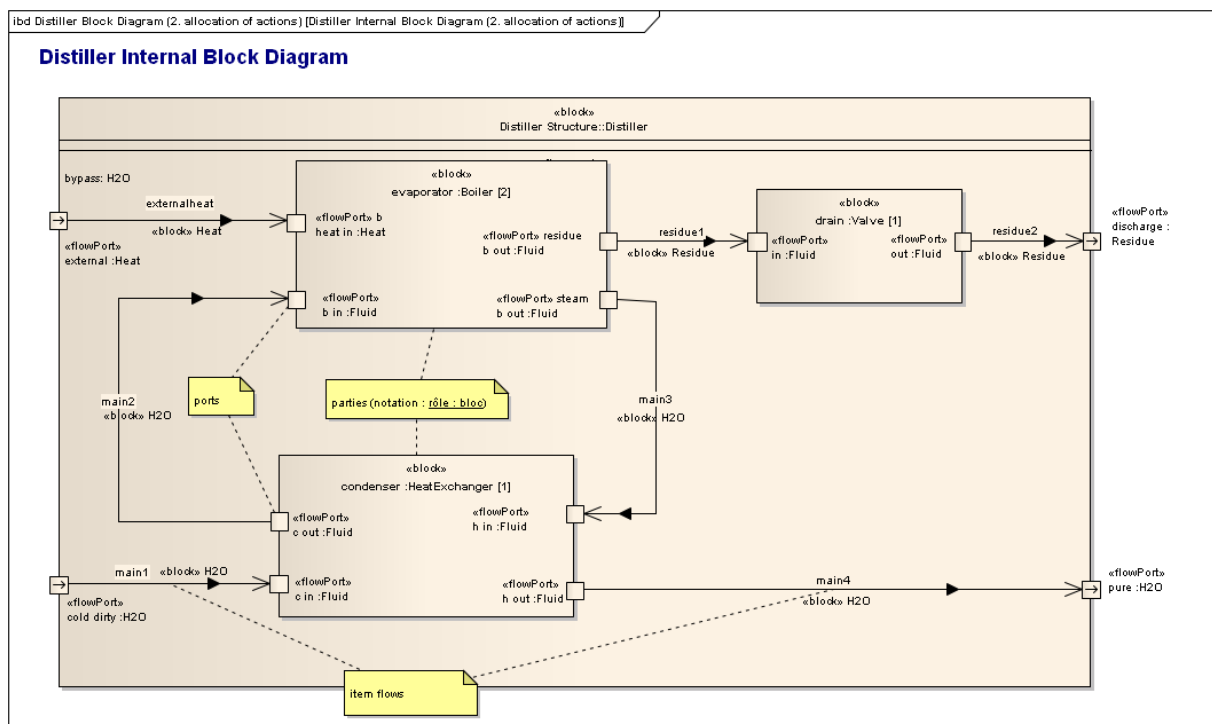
ibd Distiller Block Diagram (2. allocation of actions) [Distiller Internal Block Diagram (2. allocation of actions)]

Distiller Internal Block Diagram

«block»
Distiller Structure::Distiller

bypass: H2O

externalheat
«block» Heat

«flowPort»
external :Heat

«block»
evaporator :Boiler [2]

«flowPort» b
heat in :Heat

«flowPort» residue
b out :Fluid

«flowPort»
b in :Fluid

«flowPort» steam
b out :Fluid

residue1
«block» Residue

«block»
drain :Valve [1]

«flowPort»
in :Fluid

«flowPort»
out :Fluid

residue2
«block» Residue

«flowPort»
discharge :
Residue

ports

parties (notation : rôle : bloc)

main2
«block» H2O

main3
«block» H2O

«block»
condenser :HeatExchanger [1]

«flowPort»
c out :Fluid

«flowPort»
h in :Fluid

main1
«block» H2O

«flowPort»
c in :Fluid

«flowPort»
h out :Fluid

main4
«block» H2O

«flowPort»
pure :H2O

«flowPort»
cold dirty :H2O

item flows